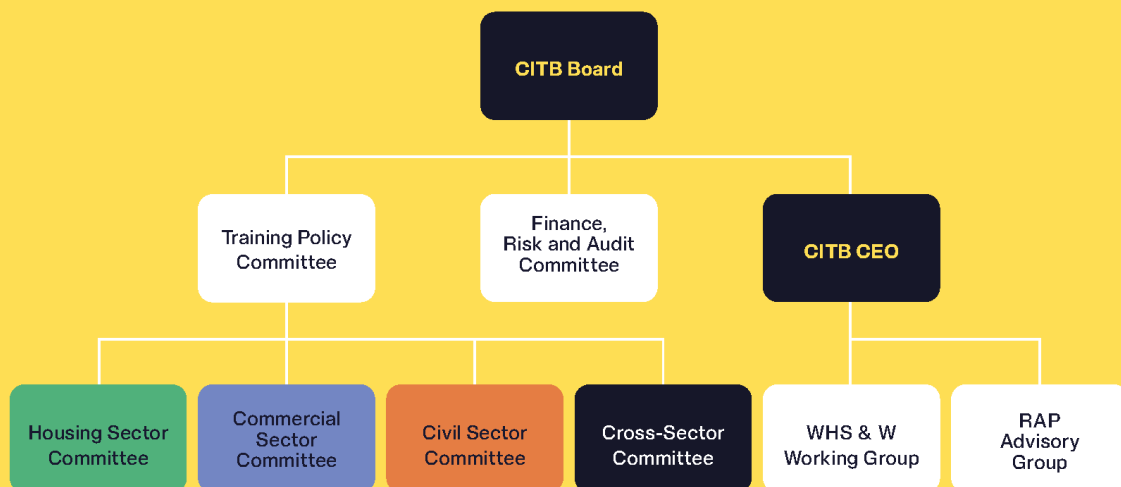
CITB Board

Training Policy Committee

Finance, Risk and Audit Committee

CITB CEO

Housing Sector Committee

Commercial Sector Committee

Civil Sector Committee

Cross-Sector Committee

WHS & W Working Group

RAP Advisory Group